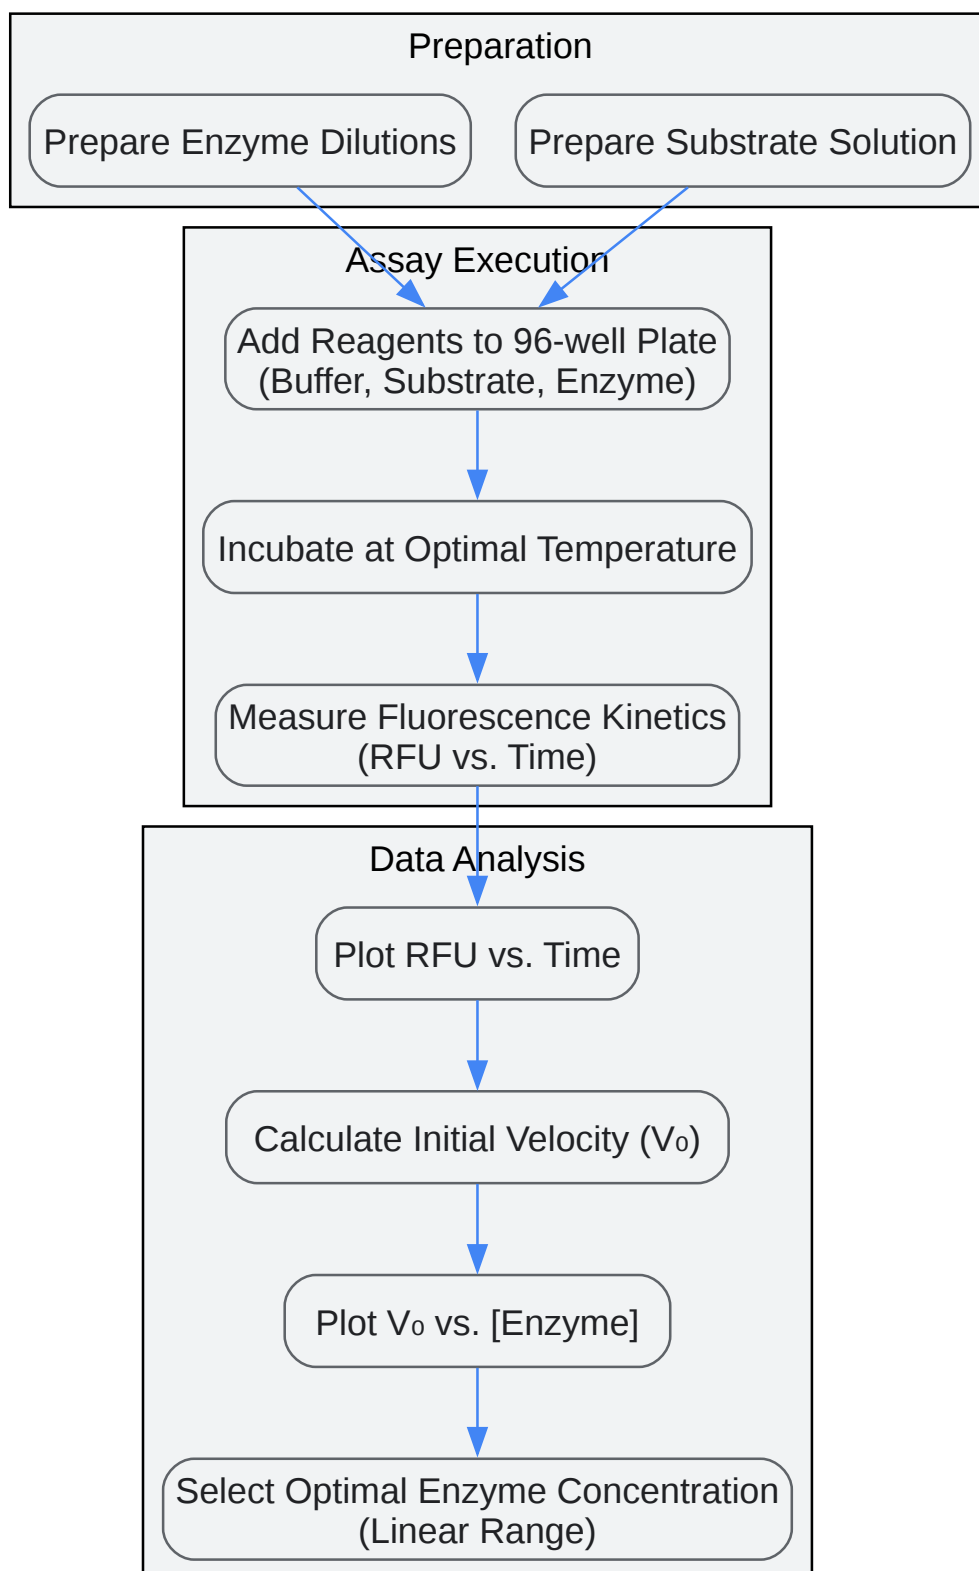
Preparation

Prepare Enzyme Dilutions

Prepare Substrate Solution

Assay Execution

Add Reagents to 96-well Plate (Buffer, Substrate, Enzyme)

Incubate at Optimal Temperature

Measure Fluorescence Kinetics (RFU vs. Time)

Data Analysis

Plot RFU vs. Time

Calculate Initial Velocity ($V_0$)

Plot $V_0$ vs. [Enzyme]

Select Optimal Enzyme Concentration (Linear Range)